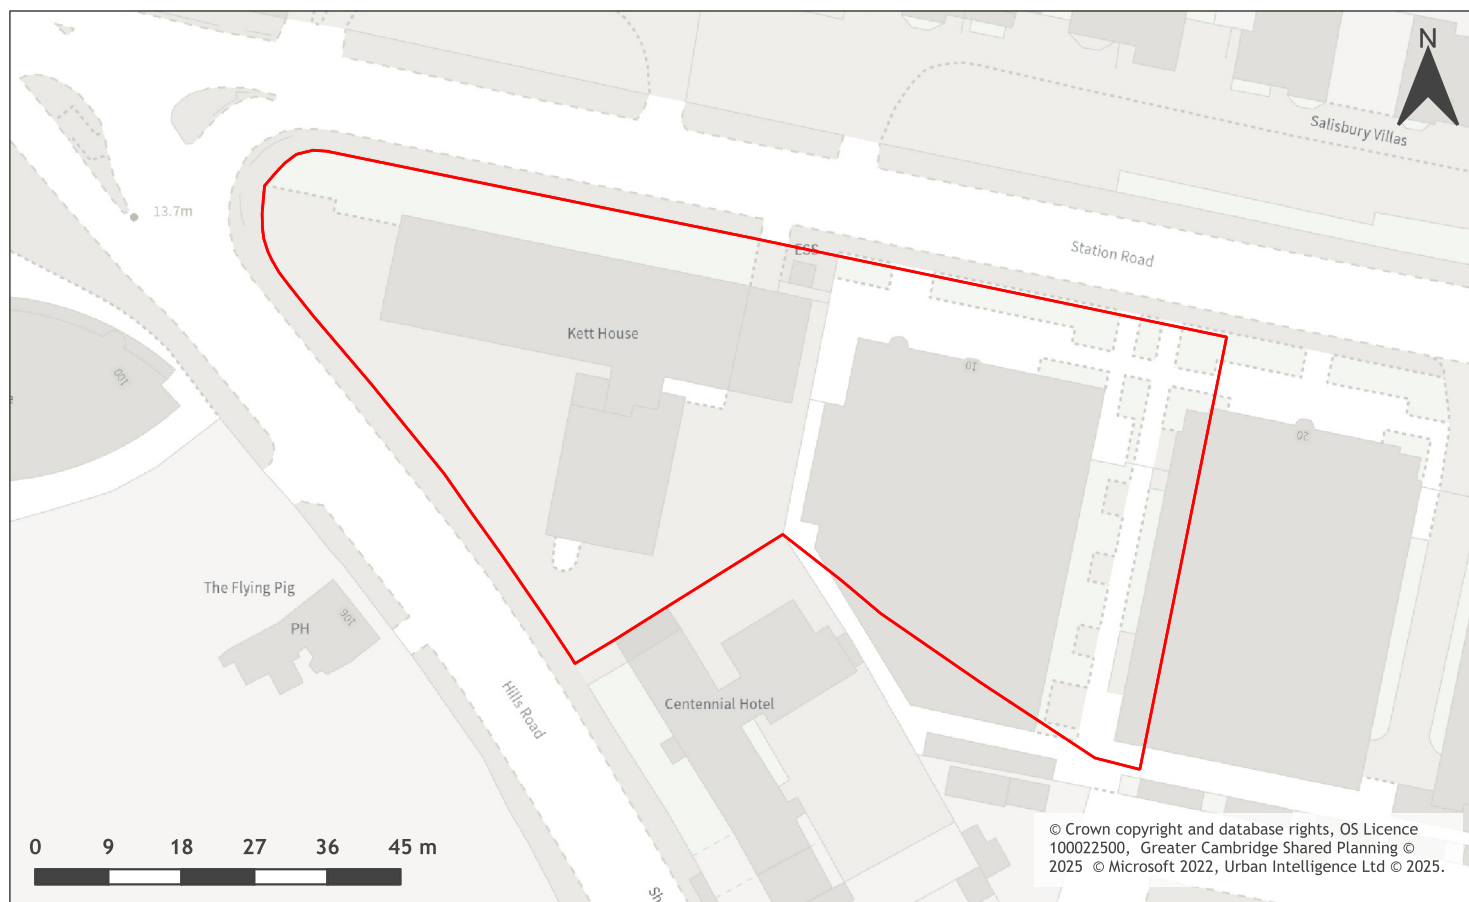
N

Salisbury Villas

13.7m

ESS

Station Road

Kett House

10

20

100

The Flying Pig

PH

106

Hills Road

Centennial Hotel

Sh

0 9 18 27 36 45 m

© Crown copyright and database rights, OS Licence 100022500, Greater Cambridge Shared Planning © 2025 © Microsoft 2022, Urban Intelligence Ltd © 2025.